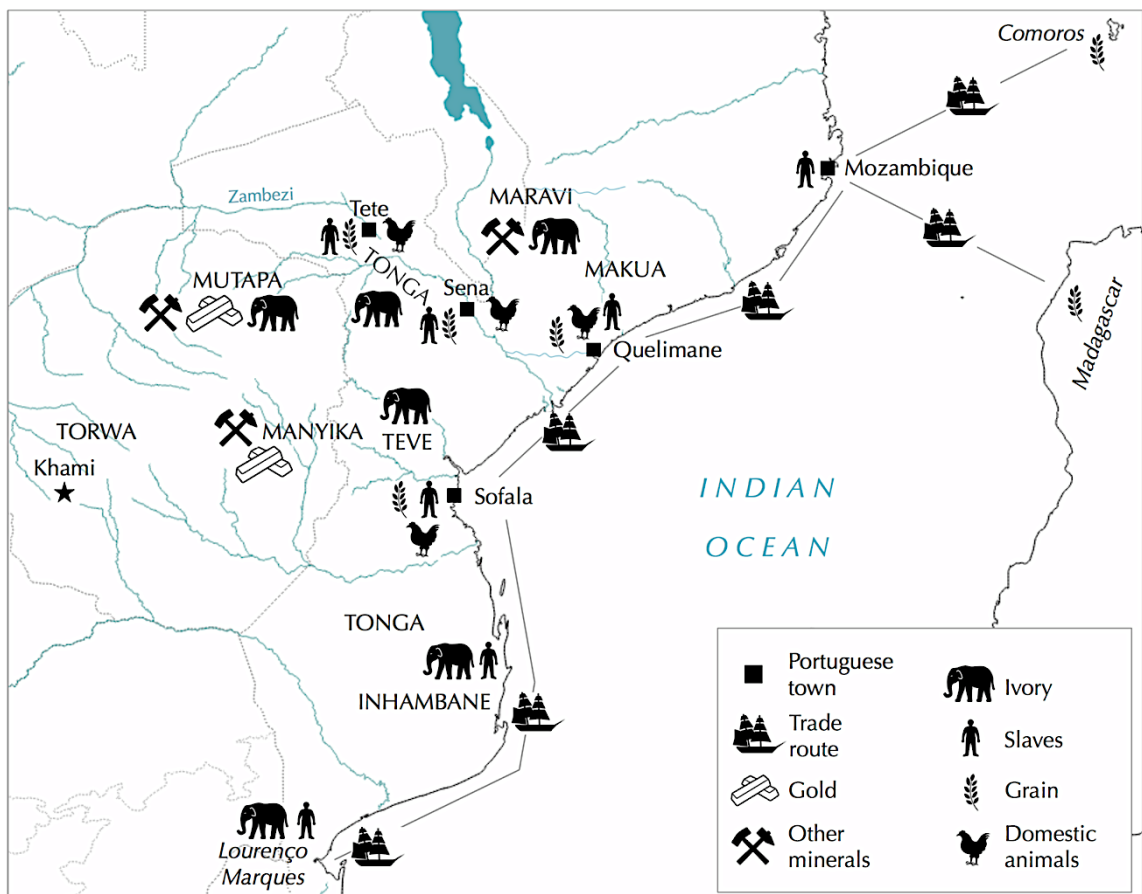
Comoros

Mozambique

Madagascar

Zambezi

Tete

MARAVI

TONGA

MAKUA

MUTAPA

Sena

Quelimane

TORWA

MANYIKA

TEVE

Khami

Sofala

INDIAN OCEAN

TONGA

INHAMBANE

Lourenço Marques

| | | | |
|---|---|---|---|
| Portuguese town | | Ivory | |
| Trade route | | Slaves | |
| Gold | | Grain | |
| Other minerals | | Domestic animals | |